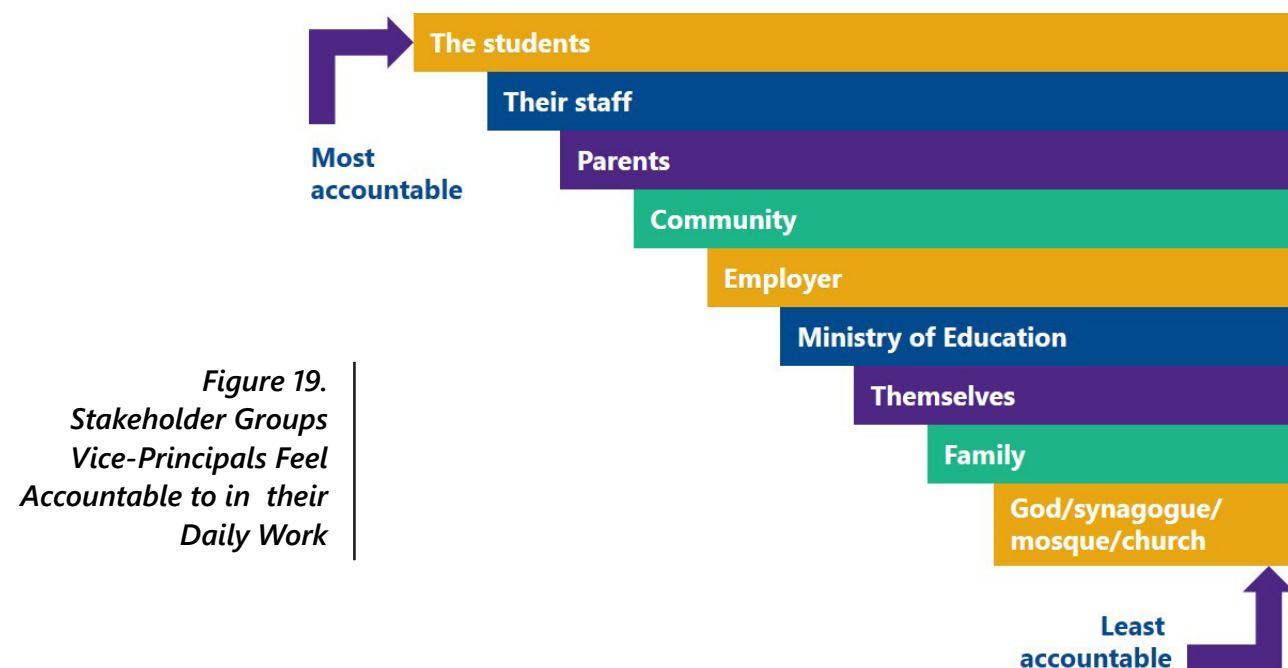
Most accountable

The students

Their staff

Parents

Community

Employer

Ministry of Education

Themselves

Family

God/synagogue/ mosque/church

Least accountable

Figure 19. Stakeholder Groups Vice-Principals Feel Accountable to in their Daily Work